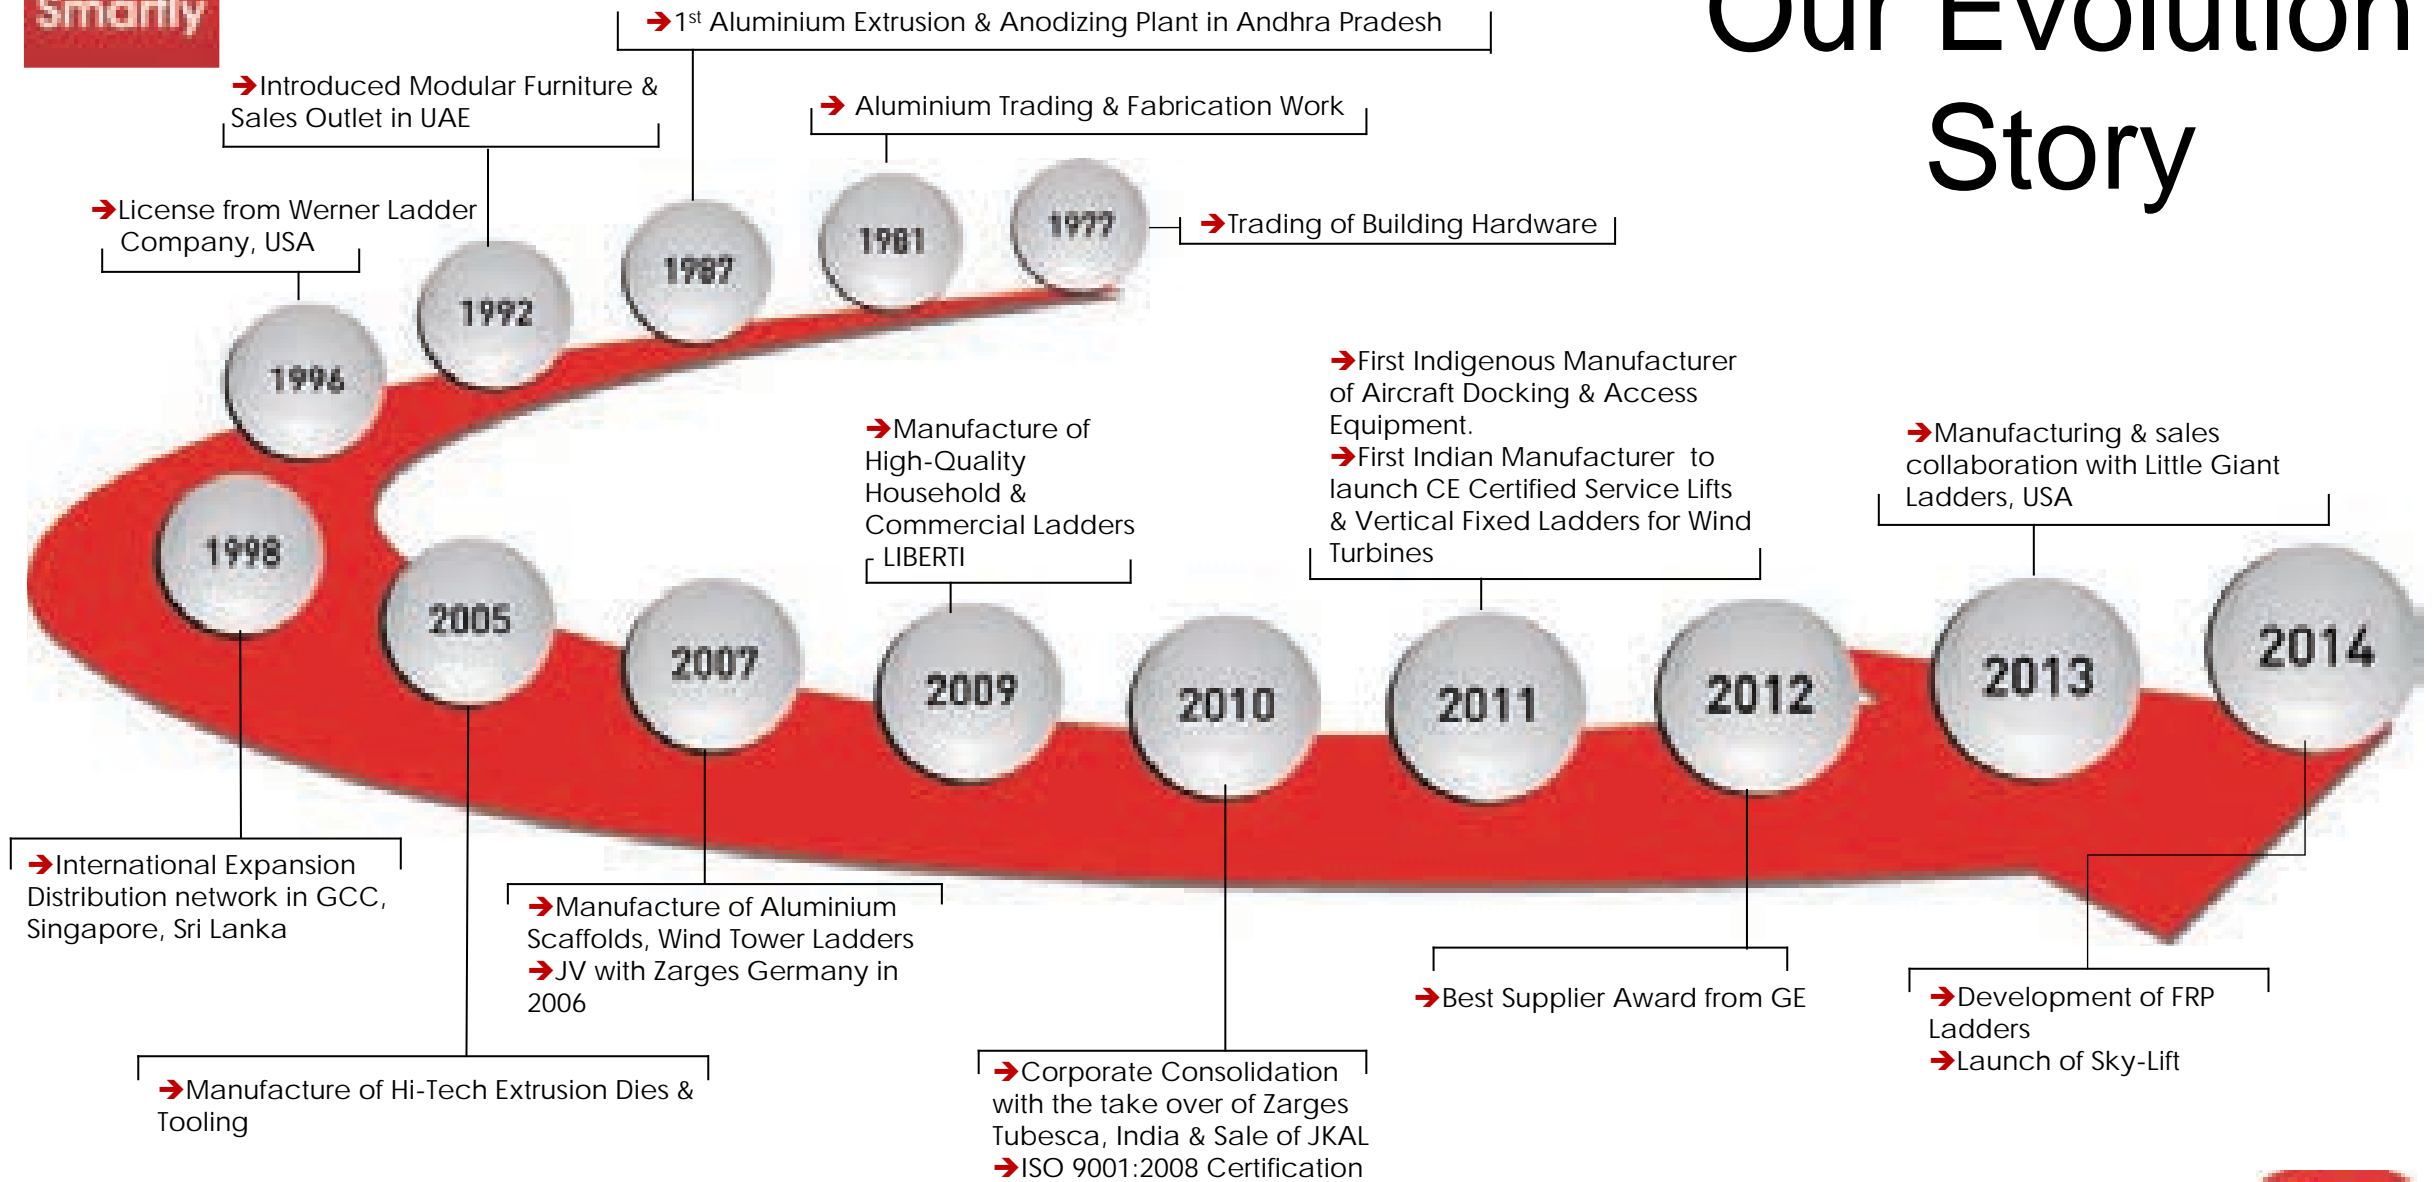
Smarity

Our Evolution Story

1977
→Trading of Building Hardware

1981
→ Aluminium Trading & Fabrication Work

1987
→1$^{st}$ Aluminium Extrusion & Anodizing Plant in Andhra Pradesh

1992
→Introduced Modular Furniture & Sales Outlet in UAE

1996
→License from Werner Ladder Company, USA

1998
→International Expansion Distribution network in GCC, Singapore, Sri Lanka

2005
→Manufacture of Hi-Tech Extrusion Dies & Tooling

2007
→Manufacture of Aluminium Scaffolds, Wind Tower Ladders
→JV with Zarges Germany in 2006

2009
→Manufacture of High-Quality Household & Commercial Ladders LIBERTI

2010
→Corporate Consolidation with the take over of Zarges Tubesca, India & Sale of JKAL
→ISO 9001:2008 Certification

2011
→First Indigenous Manufacturer of Aircraft Docking & Access Equipment.
→First Indian Manufacturer to launch CE Certified Service Lifts & Vertical Fixed Ladders for Wind Turbines

2012
→Best Supplier Award from GE

2013
→Manufacturing & sales collaboration with Little Giant Ladders, USA

2014
→Development of FRP Ladders
→Launch of Sky-Lift